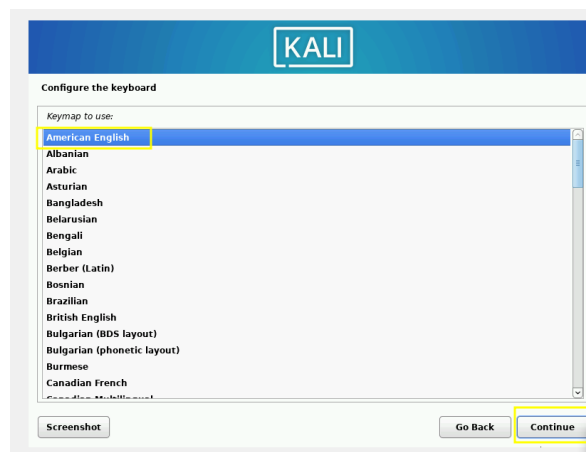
KALI

Configure the keyboard

Keymap to use:

American English
Albanian
Arabic
Asturian
Bangladesh
Belarusian
Bengali
Belgian
Berber (Latin)
Bosnian
Brazilian
British English
Bulgarian (BDS layout)
Bulgarian (phonetic layout)
Burmese
Canadian French
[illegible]

Screenshot

Go Back

Continue